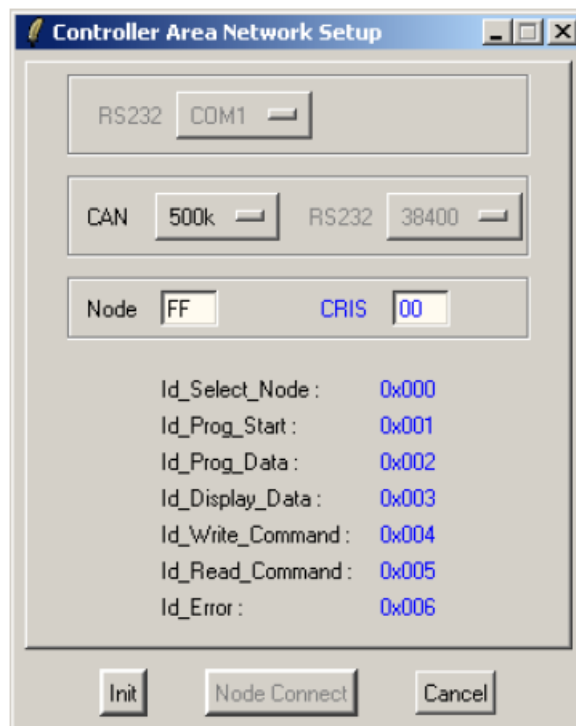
Controller Area Network Setup

RS232 COM1

CAN 500k RS232 38400

Node FF CRIS 00

Id_Select_Node : 0x000
Id_Prog_Start : 0x001
Id_Prog_Data : 0x002
Id_Display_Data : 0x003
Id_Write_Command : 0x004
Id_Read_Command : 0x005
Id_Error : 0x006

Init Node Connect Cancel